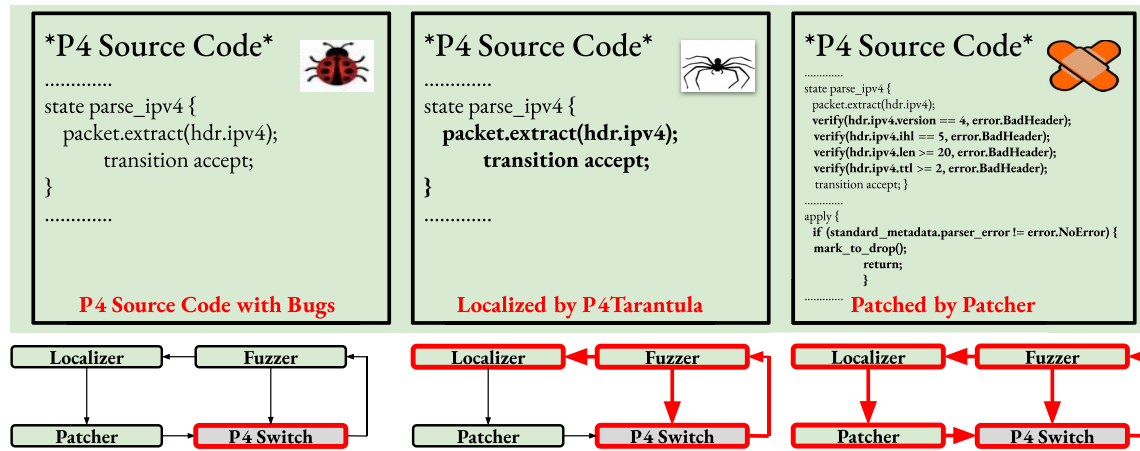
*P4 Source Code*
.............
state parse_ipv4 {
packet.extract(hdr.ipv4);
transition accept;
}
.............
P4 Source Code with Bugs

*P4 Source Code*
.............
state parse_ipv4 {
packet.extract(hdr.ipv4);
transition accept;
}
.............
Localized by P4Tarantula

*P4 Source Code*
.............
state parse_ipv4 {
packet.extract(hdr.ipv4);
verify(hdr.ipv4.version == 4, error.BadHeader);
verify(hdr.ipv4.ihl == 5, error.BadHeader);
verify(hdr.ipv4.len >= 20, error.BadHeader);
verify(hdr.ipv4.ttl >= 2, error.BadHeader);
transition accept; }
.............
apply {
if (standard_metadata.parser_error != error.NoError) {
mark_to_drop();
return;
}
............. Patched by Patcher

Localizer Fuzzer Patcher P4 Switch

Localizer Fuzzer Patcher P4 Switch

Localizer Fuzzer Patcher P4 Switch